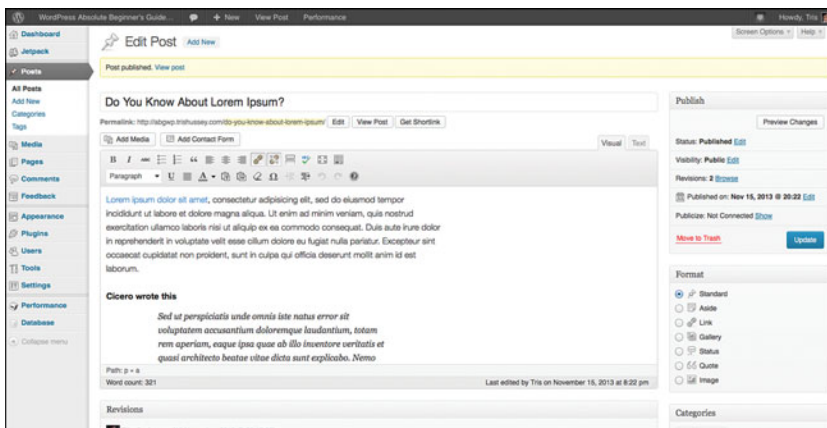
WordPress Absolute Beginner's Guide... + New View Post Performance Howdy, Tris

Dashboard
Jetpack
Posts
All Posts
Add New
Categories
Tags
Media
Pages
Comments
Feedback
Appearance
Plugins
Users
Tools
Settings
Performance
Database
Collapse menu

Edit Post Add New

Screen Options Help

Post published. View post

Do You Know About Lorem Ipsum?

Permalink: http://abgwp.trishussey.com/do-you-know-about-lorem-ipsum/ Edit View Post Get Shortlink

Add Media Add Contact Form

Visual Text

Paragraph

Lorem ipsum dolor sit amet, consectetur adipisicing elit, sed do eiusmod tempor incididunt ut labore et dolore magna aliqua. Ut enim ad minim veniam, quis nostrud exercitation ullamco laboris nisi ut aliquip ex ea commodo consequat. Duis aute irure dolor in reprehenderit in voluptate velit esse cillum dolore eu fugiat nulla pariatur. Excepteur sint occaecat cupidatat non proident, sunt in culpa qui officia deserunt mollit anim id est laborum.

Cicero wrote this

Sed ut perspiciatis unde omnis iste natus error sit voluptatem accusantium doloremque laudantium, totam rem aperiam, eaque ipsa quae ab illo inventore veritatis et quasi architecto beatae vitae dicta sunt explicabo. Nemo

Path: p » a

Word count: 321

Last edited by Tris on November 15, 2013 at 8:22 pm

Revisions

Publish

Preview Changes

Status: Published Edit

Visibility: Public Edit

Revisions: 2 Browse

Published on: Nov 15, 2013 @ 20:22 Edit

Publicize: Not Connected Show

Move to Trash

Update

Format

Standard
Aside
Link
Gallery
Status
Quote
Image

Categories